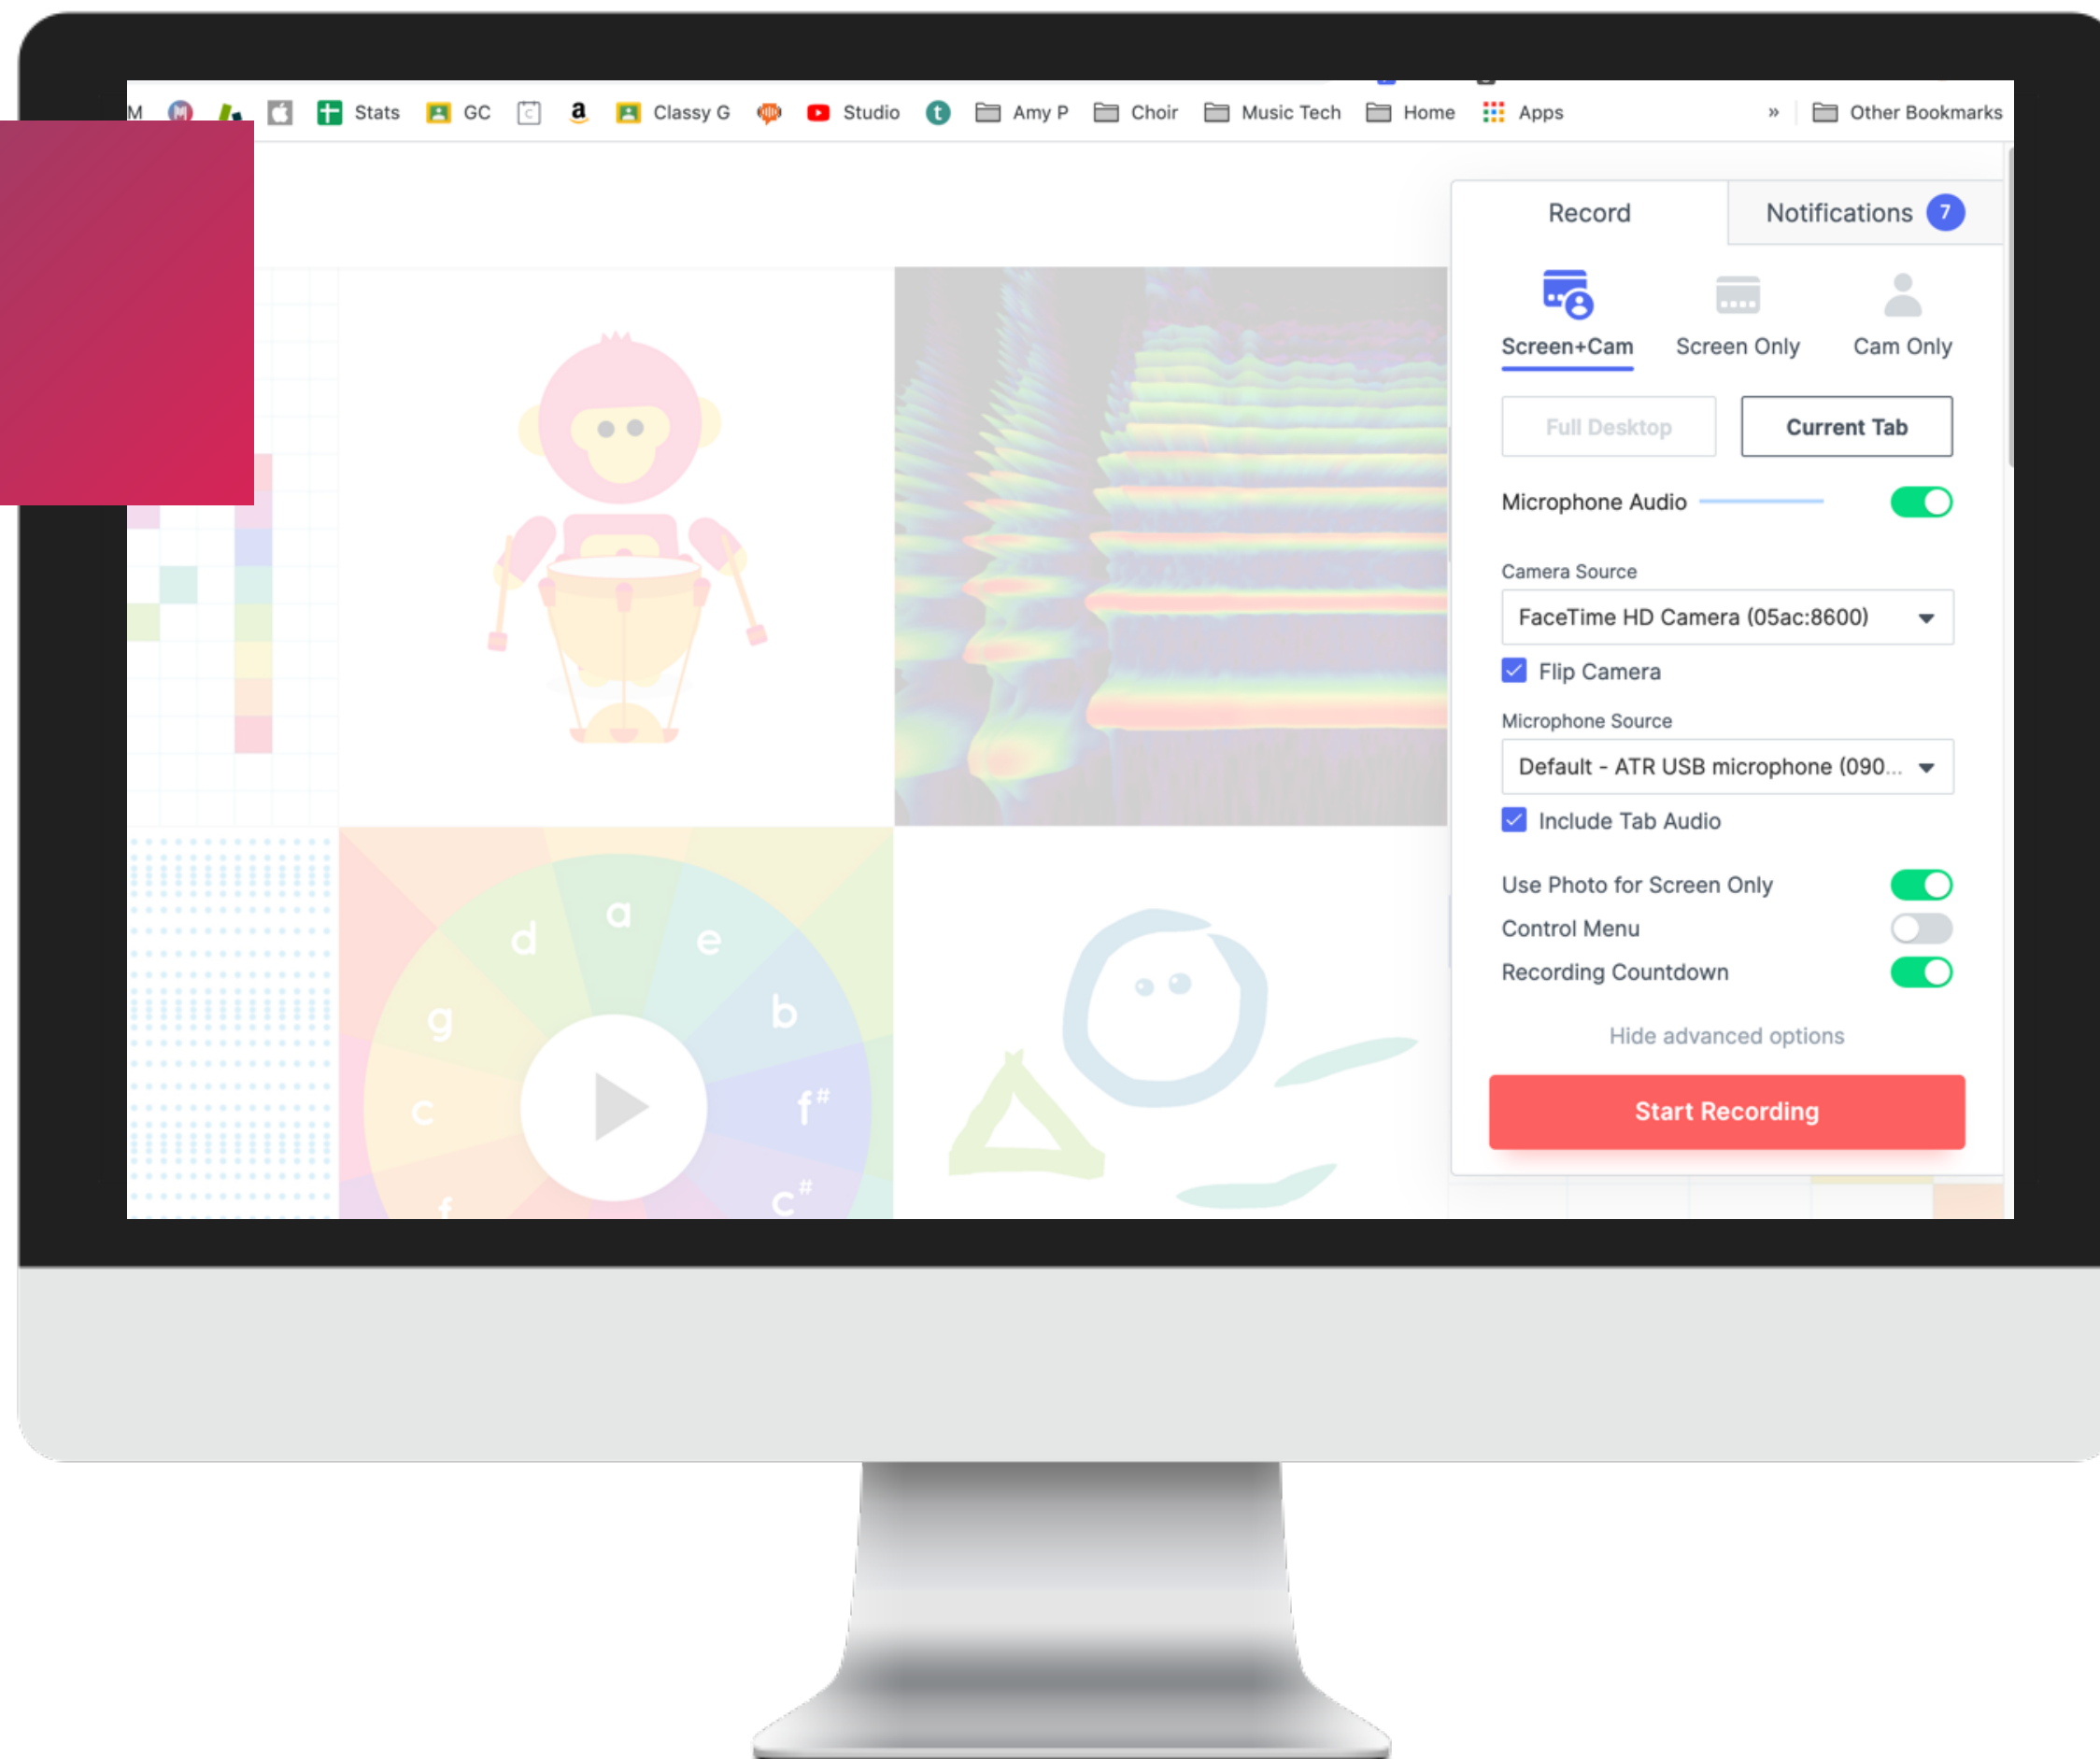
M Stats GC a Classy G Studio t Amy P Choir Music Tech Home Apps » Other Bookmarks

Record
Notifications 7

Screen+Cam
Screen Only
Cam Only

Full Desktop
Current Tab

Microphone Audio

Camera Source
FaceTime HD Camera (05ac:8600)
Flip Camera

Microphone Source
Default - ATR USB microphone (090...
Include Tab Audio

Use Photo for Screen Only
Control Menu
Recording Countdown

Hide advanced options

Start Recording

d a e g b c $f^{\#}$ f $c^{\#}$